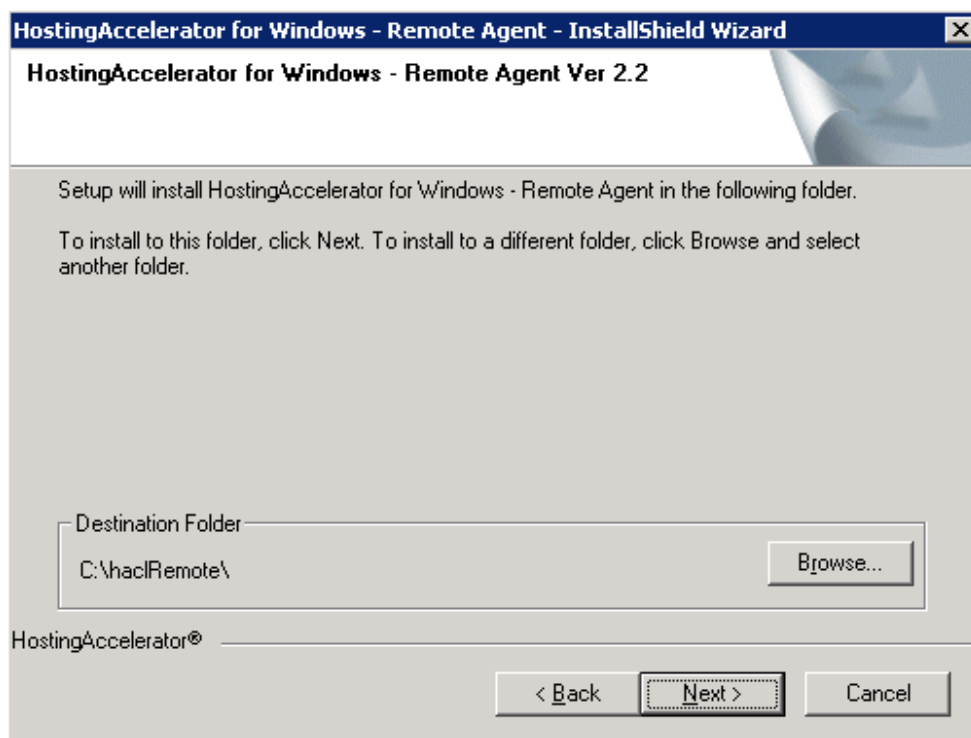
HostingAccelerator for Windows - Remote Agent - InstallShield Wizard

HostingAccelerator for Windows - Remote Agent Ver 2.2

Setup will install HostingAccelerator for Windows - Remote Agent in the following folder.

To install to this folder, click Next. To install to a different folder, click Browse and select another folder.

Destination Folder

C:\haclRemote\

Browse...

HostingAccelerator®

< Back

Next >

Cancel